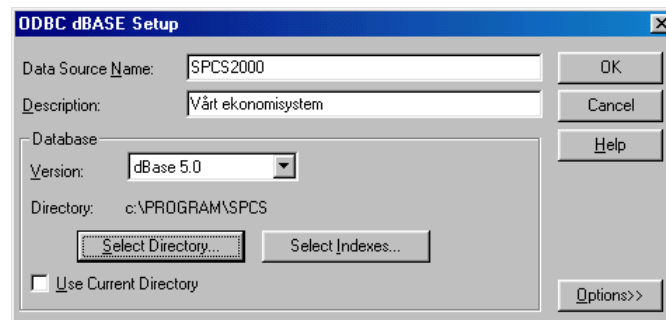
ODBC dBASE Setup

Data Source Name: SPCS2000

Description: Vårt ekonomisystem

OK

Cancel

Help

Database

Version: dBase 5.0

Directory: c:\PROGRAM\SPCS

Select Directory...

Select Indexes...

Use Current Directory

Options>>